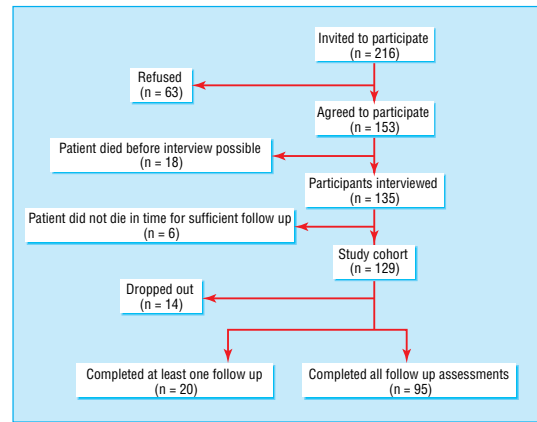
Invited to participate
(n = 216)

Refused
(n = 63)

Agreed to participate
(n = 153)

Patient died before interview possible
(n = 18)

Participants interviewed
(n = 135)

Patient did not die in time for sufficient follow up
(n = 6)

Study cohort
(n = 129)

Dropped out
(n = 14)

Completed at least one follow up
(n = 20)

Completed all follow up assessments
(n = 95)